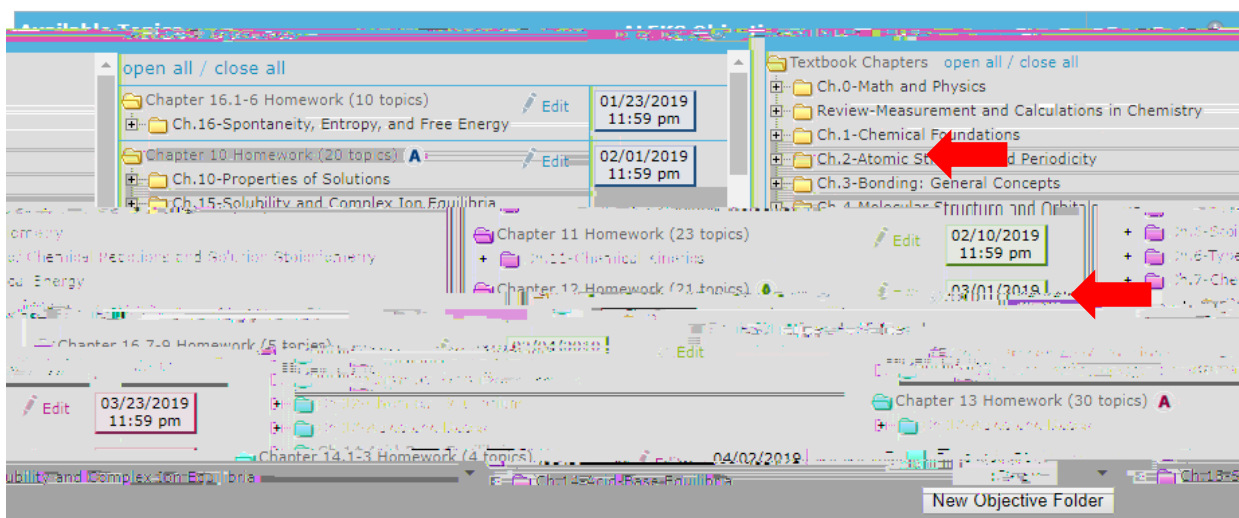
open all / close all

Chapter 16.1-6 Homework (10 topics)
Edit
01/23/2019 11:59 pm
Ch.16-Spontaneity, Entropy, and Free Energy

Chapter 10 Homework (20 topics) A
Edit
02/01/2019 11:59 pm
Ch.10-Properties of Solutions
Ch.15-Solubility and Complex Ion Equilibria

Textbook Chapters open all / close all
Ch.0-Math and Physics
Review-Measurement and Calculations in Chemistry
Ch.1-Chemical Foundations
Ch.2-Atomic St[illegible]d Periodicity
Ch.3-Bonding: General Concepts
Ch.4-Molecular Structure and Orbitals

ometry
of Chemical Reactions and Solution Stoichiometry
nd Energy

Chapter 11 Homework (23 topics)
Edit
02/10/2019 11:59 pm
Ch.11-Chemical Kinetics

Chapter 12 Homework (21 topics)
03/01/2019

Ch.5-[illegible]
Ch.6-Type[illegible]
Ch.7-Che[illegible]

Chapter 16.7-9 Homework (5 topics)
Edit

Edit
03/23/2019 11:59 pm

Chapter 13 Homework (30 topics) A

Chapter 14.1-3 Homework (4 topics)
04/02/2019

ubility and Complex Ion Equilibria
Ch.14-Acid-Base Equilibria
Ch.15-S
New Objective Folder